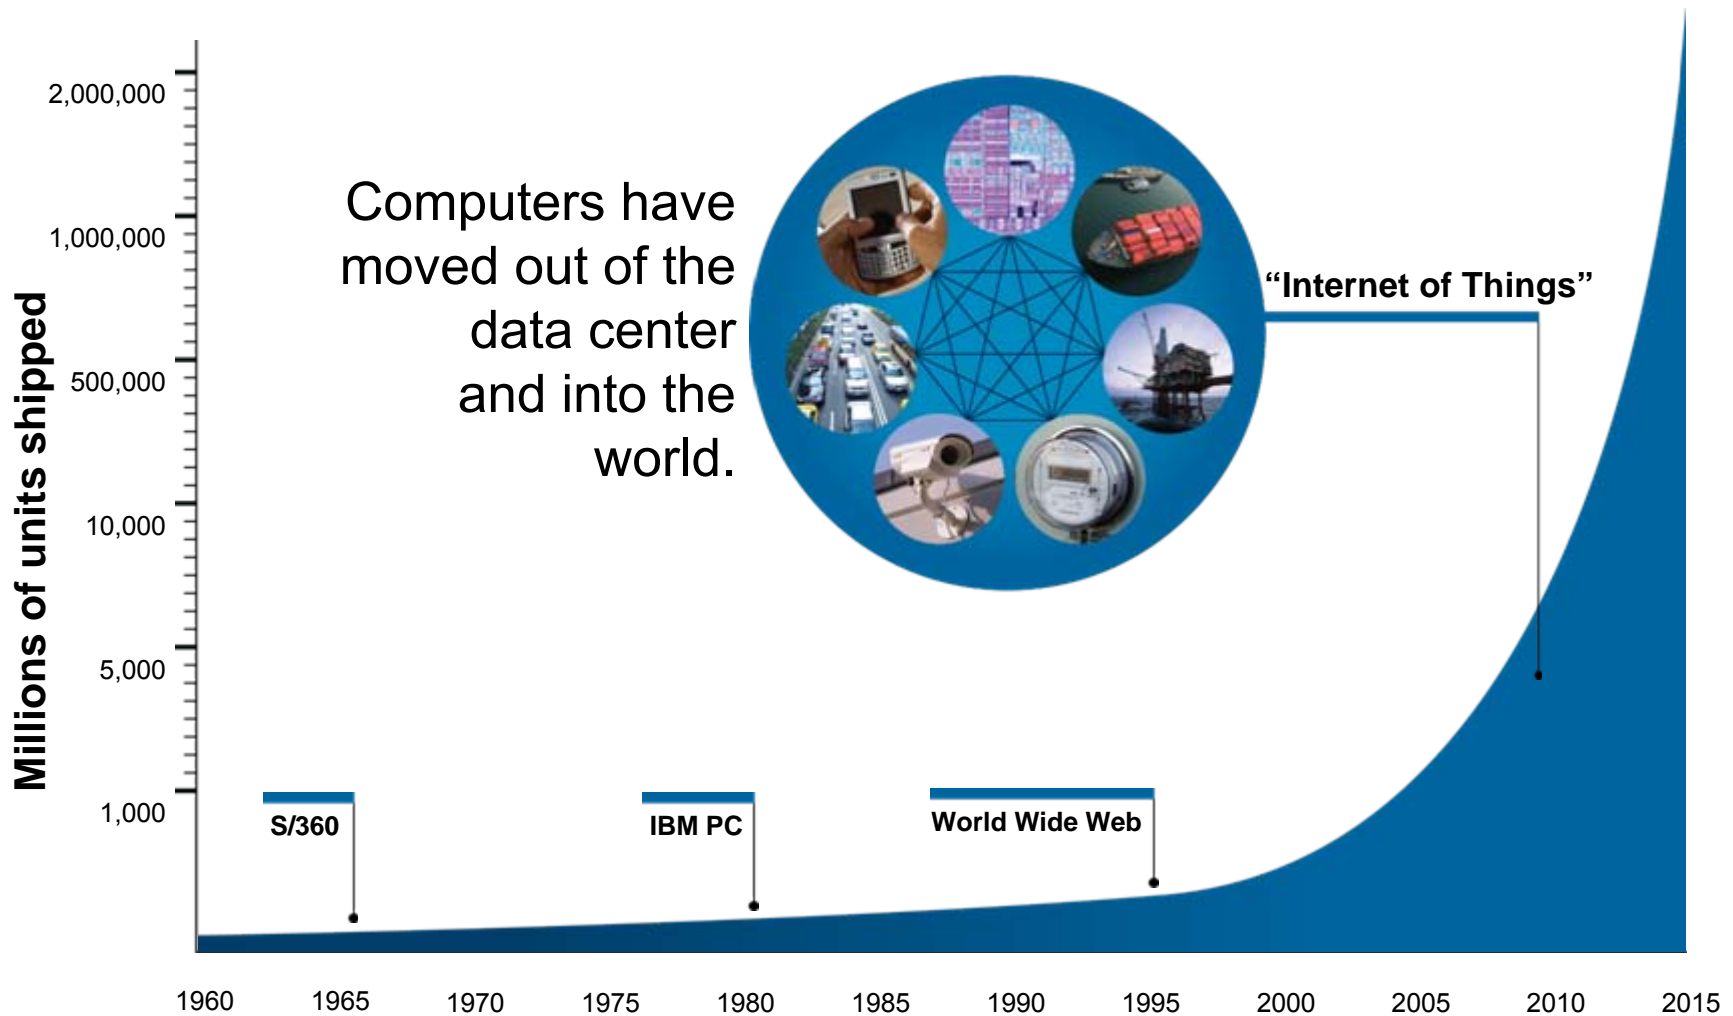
Computers have moved out of the data center and into the world.

"Internet of Things"

Millions of units shipped

2,000,000
1,000,000
500,000
10,000
5,000
1,000

S/360
IBM PC
World Wide Web

1960
1965
1970
1975
1980
1985
1990
1995
2000
2005
2010
2015